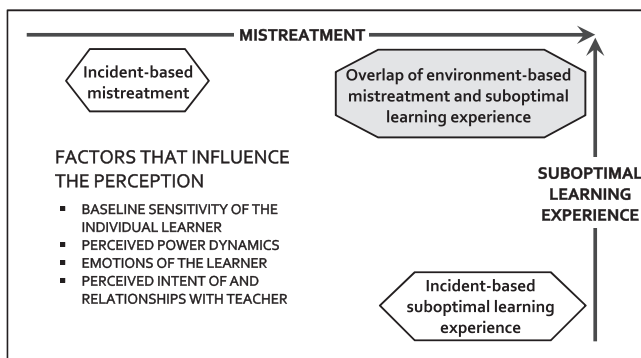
MISTREATMENT

Incident-based mistreatment

Overlap of environment-based mistreatment and suboptimal learning experience

FACTORS THAT INFLUENCE THE PERCEPTION

- BASELINE SENSITIVITY OF THE INDIVIDUAL LEARNER
- PERCEIVED POWER DYNAMICS
- EMOTIONS OF THE LEARNER
- PERCEIVED INTENT OF AND RELATIONSHIPS WITH TEACHER

SUBOPTIMAL LEARNING EXPERIENCE

Incident-based suboptimal learning experience